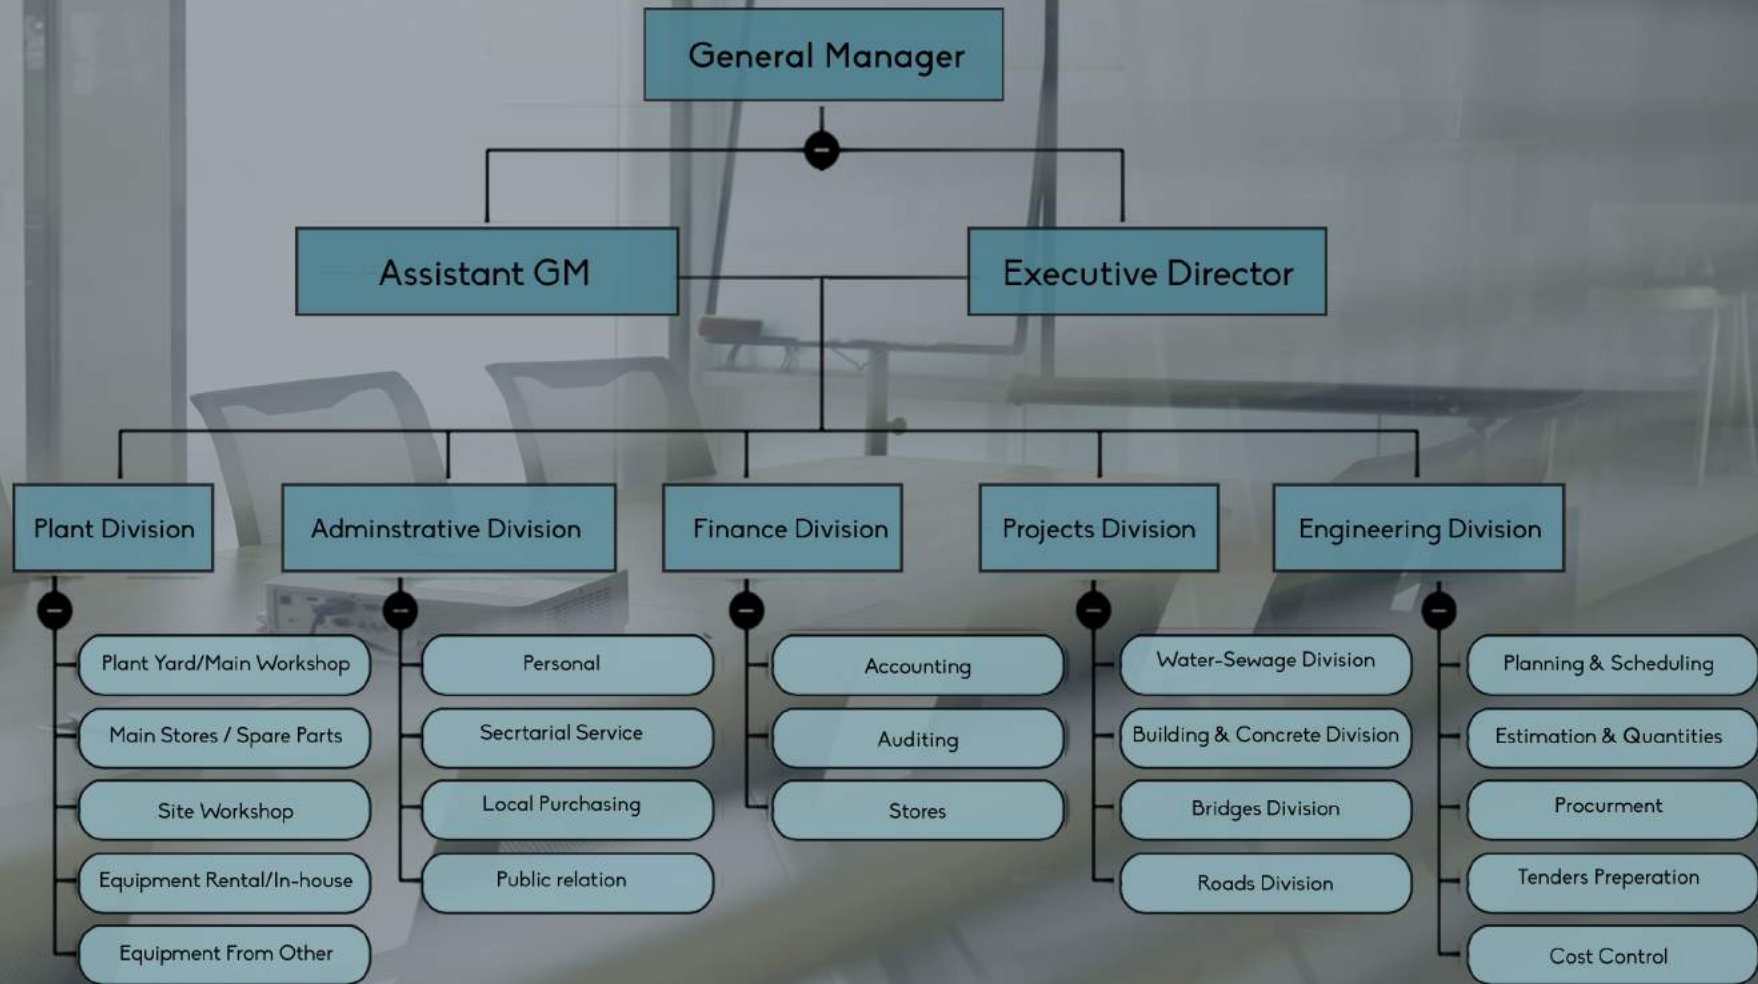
General Manager

Assistant GM

Executive Director

Plant Division

Plant Yard/Main Workshop

Main Stores / Spare Parts

Site Workshop

Equipment Rental/In-house

Equipment From Other

Adminstrative Division

Personal

Secrtarial Service

Local Purchasing

Public relation

Finance Division

Accounting

Auditing

Stores

Projects Division

Water-Sewage Division

Building & Concrete Division

Bridges Division

Roads Division

Engineering Division

Planning & Scheduling

Estimation & Quantities

Procurment

Tenders Preperation

Cost Control